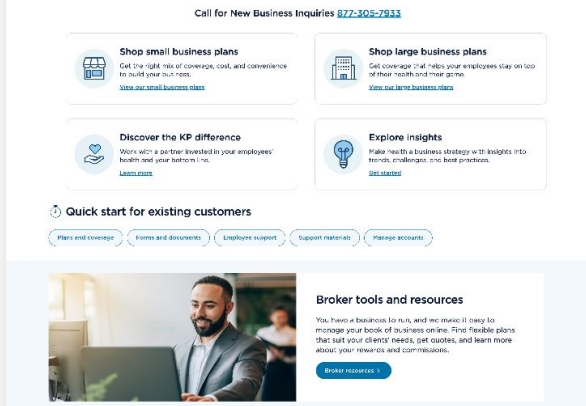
Call for New Business Inquiries 877-305-7933

Shop small business plans

Get the right mix of coverage, cost, and convenience to build your business.

View our small business plans

Shop large business plans

Get coverage that helps your employees stay on top of their health and their game.

View our large business plans

Discover the KP difference

Work with a partner invested in your employees' health and your bottom line.

Learn more

Explore insights

Make health a business strategy with insights into trends, challenges, and best practices.

Get started

Quick start for existing customers

Plans and coverage

Forms and documents

Employee support

Support materials

Manage accounts

Broker tools and resources

You have a business to run, and we make it easy to manage your book of business online. Find flexible plans that suit your clients' needs, get quotes, and learn more about your rewards and commissions.

Broker resources